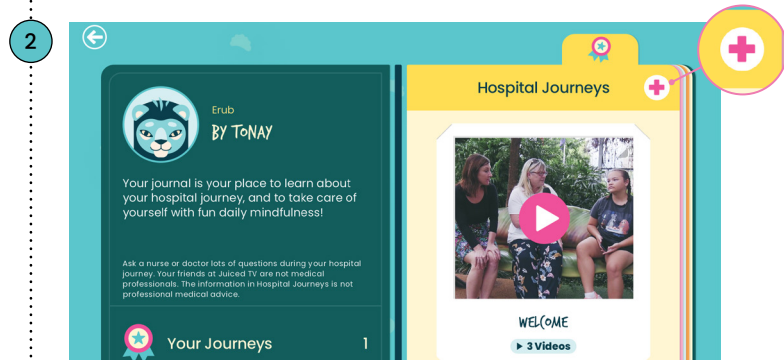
2

Erub

BY TONAY

Your journal is your place to learn about your hospital journey, and to take care of yourself with fun daily mindfulness!

Ask a nurse or doctor lots of questions during your hospital journey. Your friends at Juiced TV are not medical professionals. The information in Hospital Journeys is not professional medical advice.

Your Journeys 1

Hospital Journeys

WELCOME

3 Videos